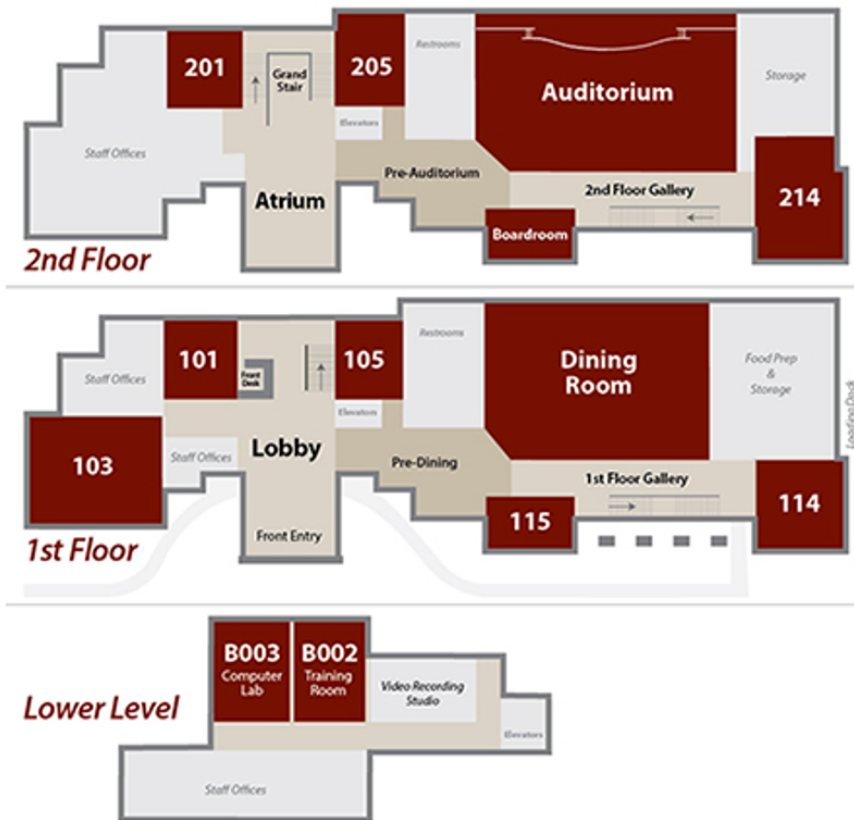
201
Grand Stair
205
Restrooms
Auditorium
Storage
Staff Offices
Elevators
Pre-Auditorium
Atrium
2nd Floor Gallery
214
Boardroom
2nd Floor

Staff Offices
101
Front Desk
105
Restrooms
Dining Room
Food Prep & Storage
Loading Dock
Elevators
103
Staff Offices
Lobby
Pre-Dining
1st Floor Gallery
115
114
Front Entry
1st Floor

B003
Computer Lab
B002
Training Room
Video Recording Studio
Lower Level
Elevators
Staff Offices